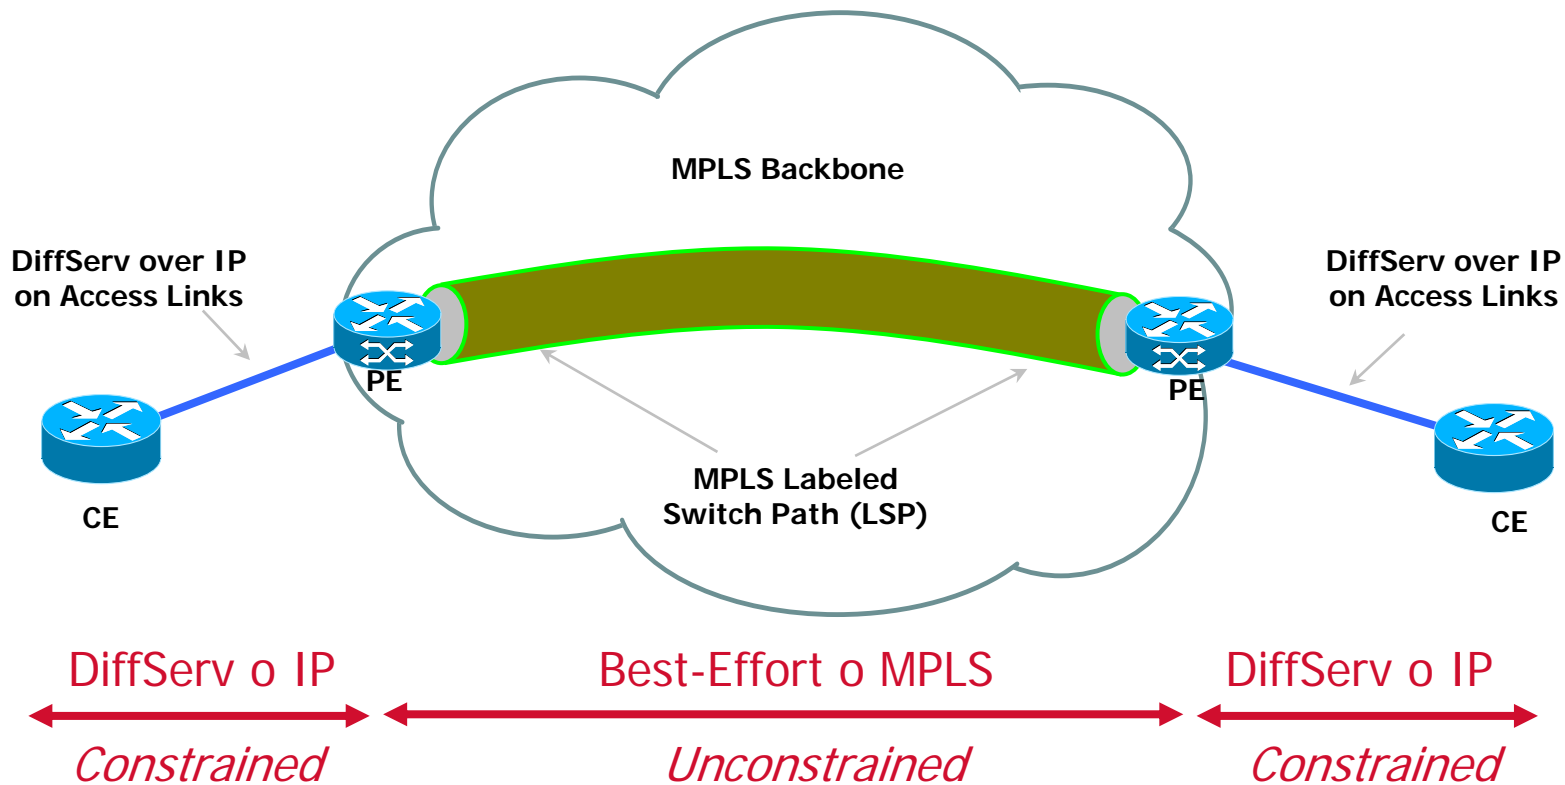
MPLS Backbone

DiffServ over IP on Access Links

DiffServ over IP on Access Links

PE

PE

CE

CE

MPLS Labeled Switch Path (LSP)

DiffServ o IP

Best-Effort o MPLS

DiffServ o IP

Constrained

Unconstrained

Constrained